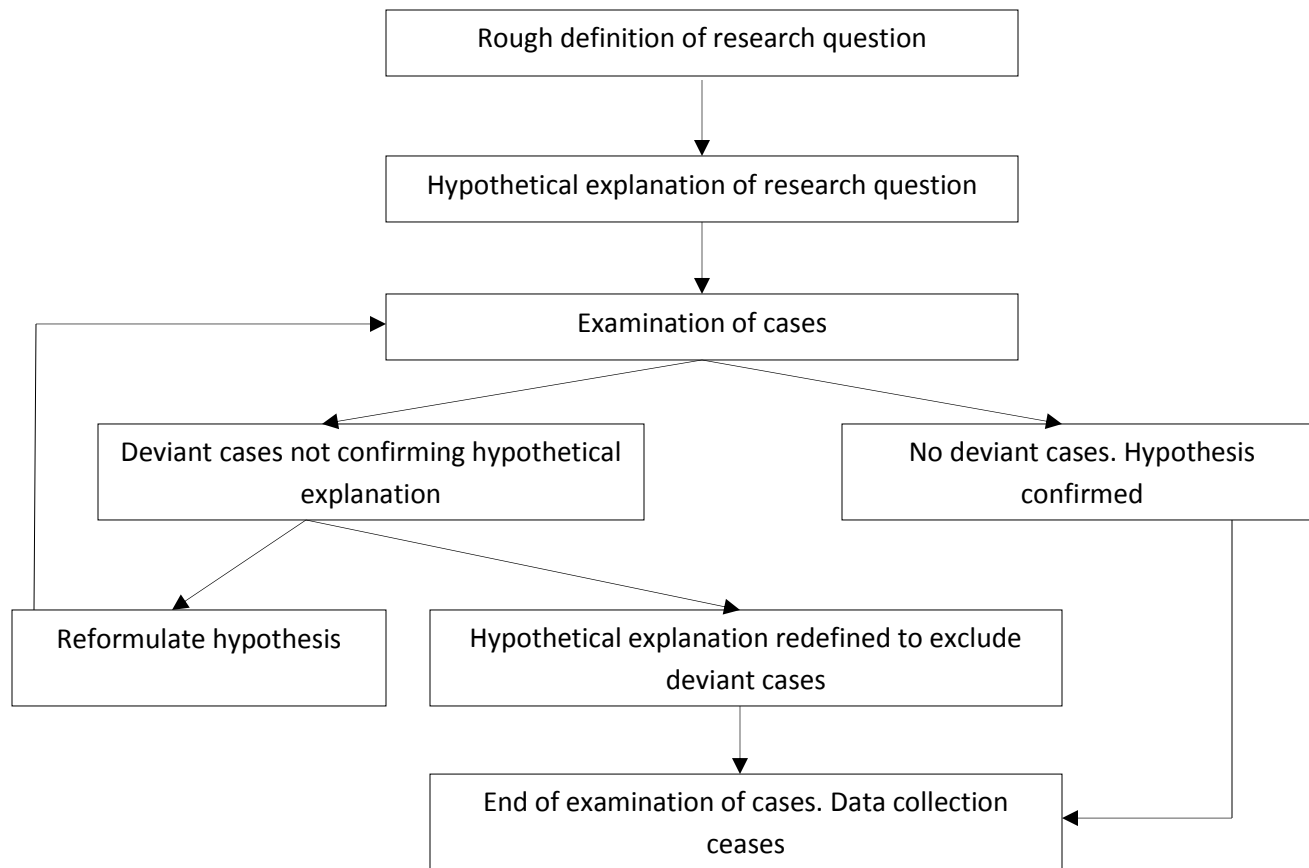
Rough definition of research question

Hypothetical explanation of research question

Examination of cases

Deviant cases not confirming hypothetical explanation

No deviant cases. Hypothesis confirmed

Reformulate hypothesis

Hypothetical explanation redefined to exclude deviant cases

End of examination of cases. Data collection ceases